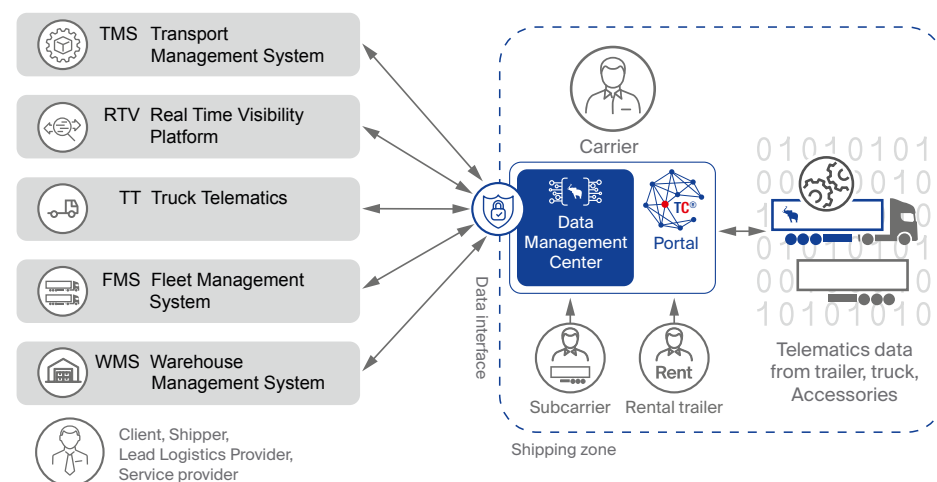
TMS Transport Management System

RTV Real Time Visibility Platform

TT Truck Telematics

FMS Fleet Management System

WMS Warehouse Management System

Client, Shipper, Lead Logistics Provider, Service provider

Data interface

Carrier

Data Management Center

TC®

Portal

Rent

Subcarrier

Rental trailer

Shipping zone

0101010 1
00 0010
1 10
0101 101
00 0
1010101 0

Telematics data from trailer, truck, Accessories